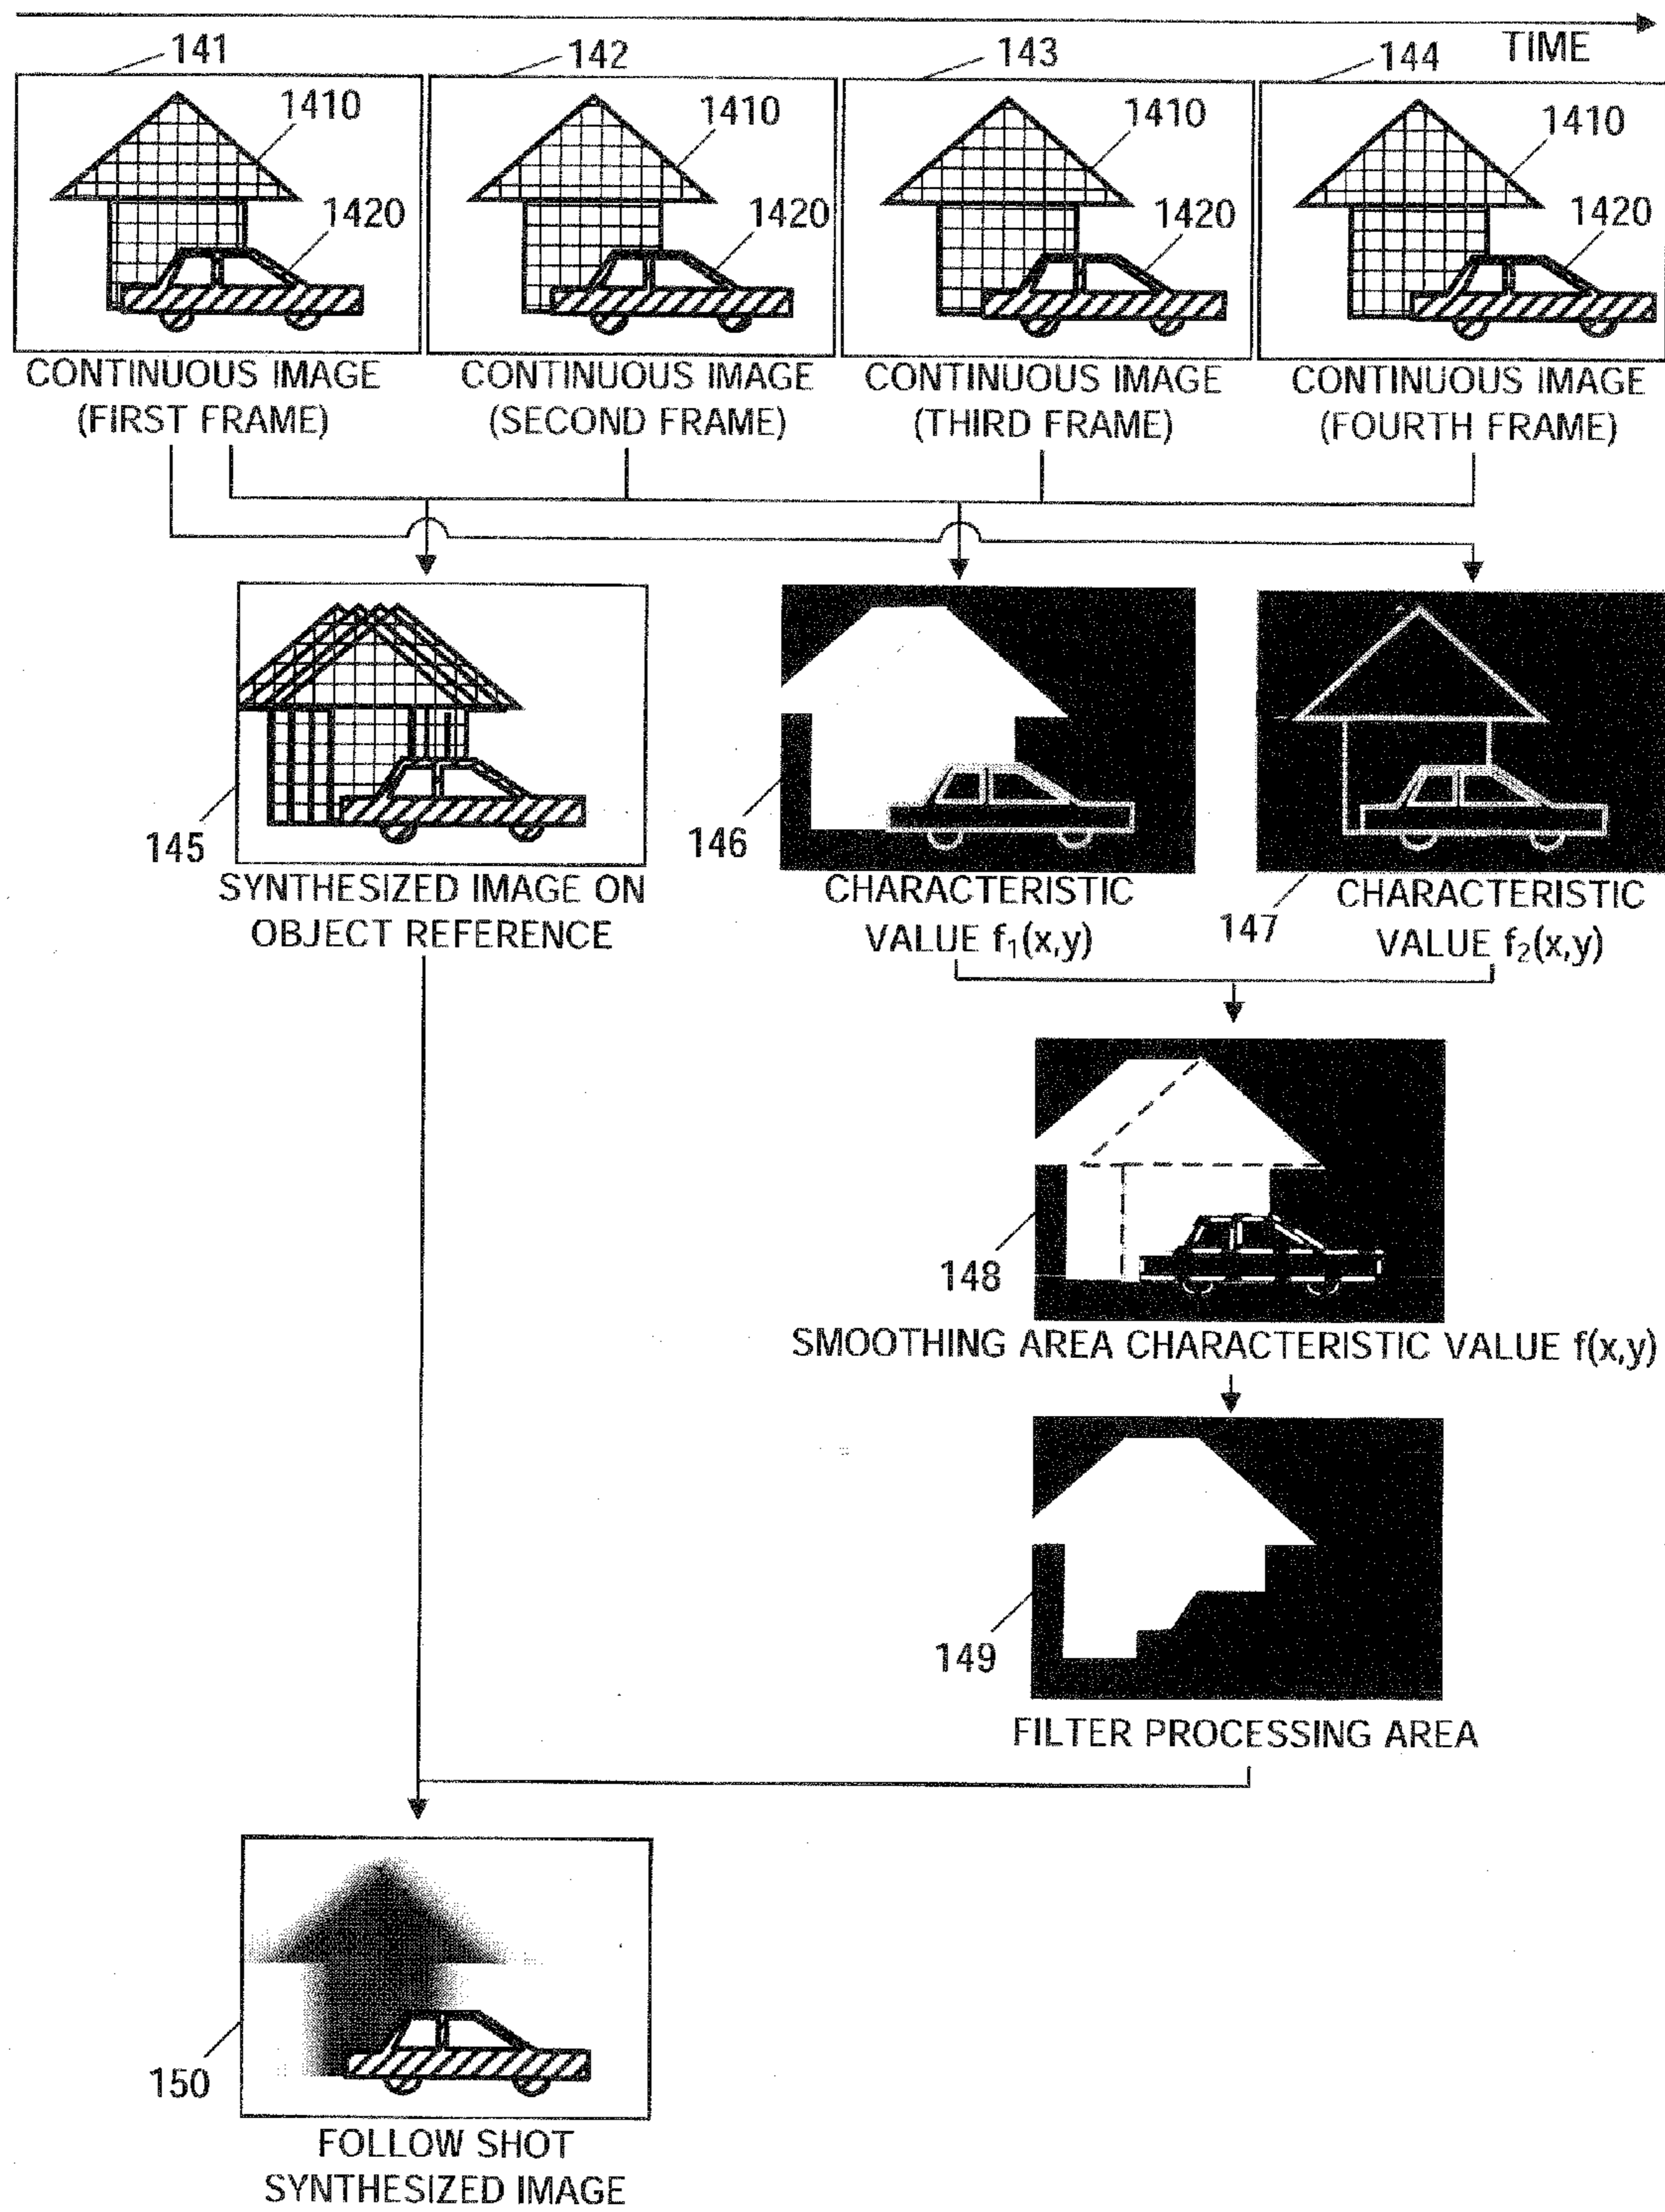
TIME

141

1410

1420

CONTINUOUS IMAGE (FIRST FRAME)

142

1410

1420

CONTINUOUS IMAGE (SECOND FRAME)

143

1410

1420

CONTINUOUS IMAGE (THIRD FRAME)

144

1410

1420

CONTINUOUS IMAGE (FOURTH FRAME)

145

SYNTHESIZED IMAGE ON OBJECT REFERENCE

146

CHARACTERISTIC VALUE $f_1(x,y)$

147

CHARACTERISTIC VALUE $f_2(x,y)$

148

SMOOTHING AREA CHARACTERISTIC VALUE $f(x,y)$

149

FILTER PROCESSING AREA

150

FOLLOW SHOT SYNTHESIZED IMAGE